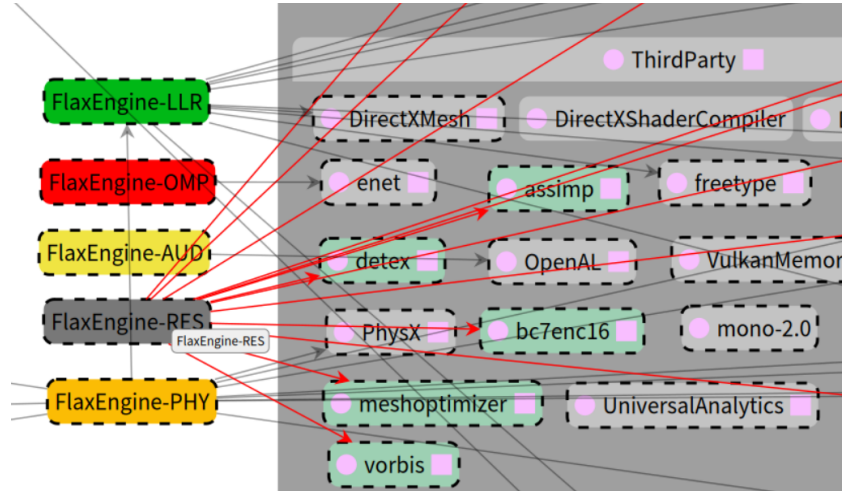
ThirdParty

FlaxEngine-LLR

DirectXMesh

DirectXShaderCompiler

FlaxEngine-OMP

enet

assimp

freetype

FlaxEngine-AUD

detex

OpenAL

VulkanMemor

FlaxEngine-RES

PhysX

bc7enc16

mono-2.0

FlaxEngine-RES

FlaxEngine-PHY

meshoptimizer

UniversalAnalytics

vorbis